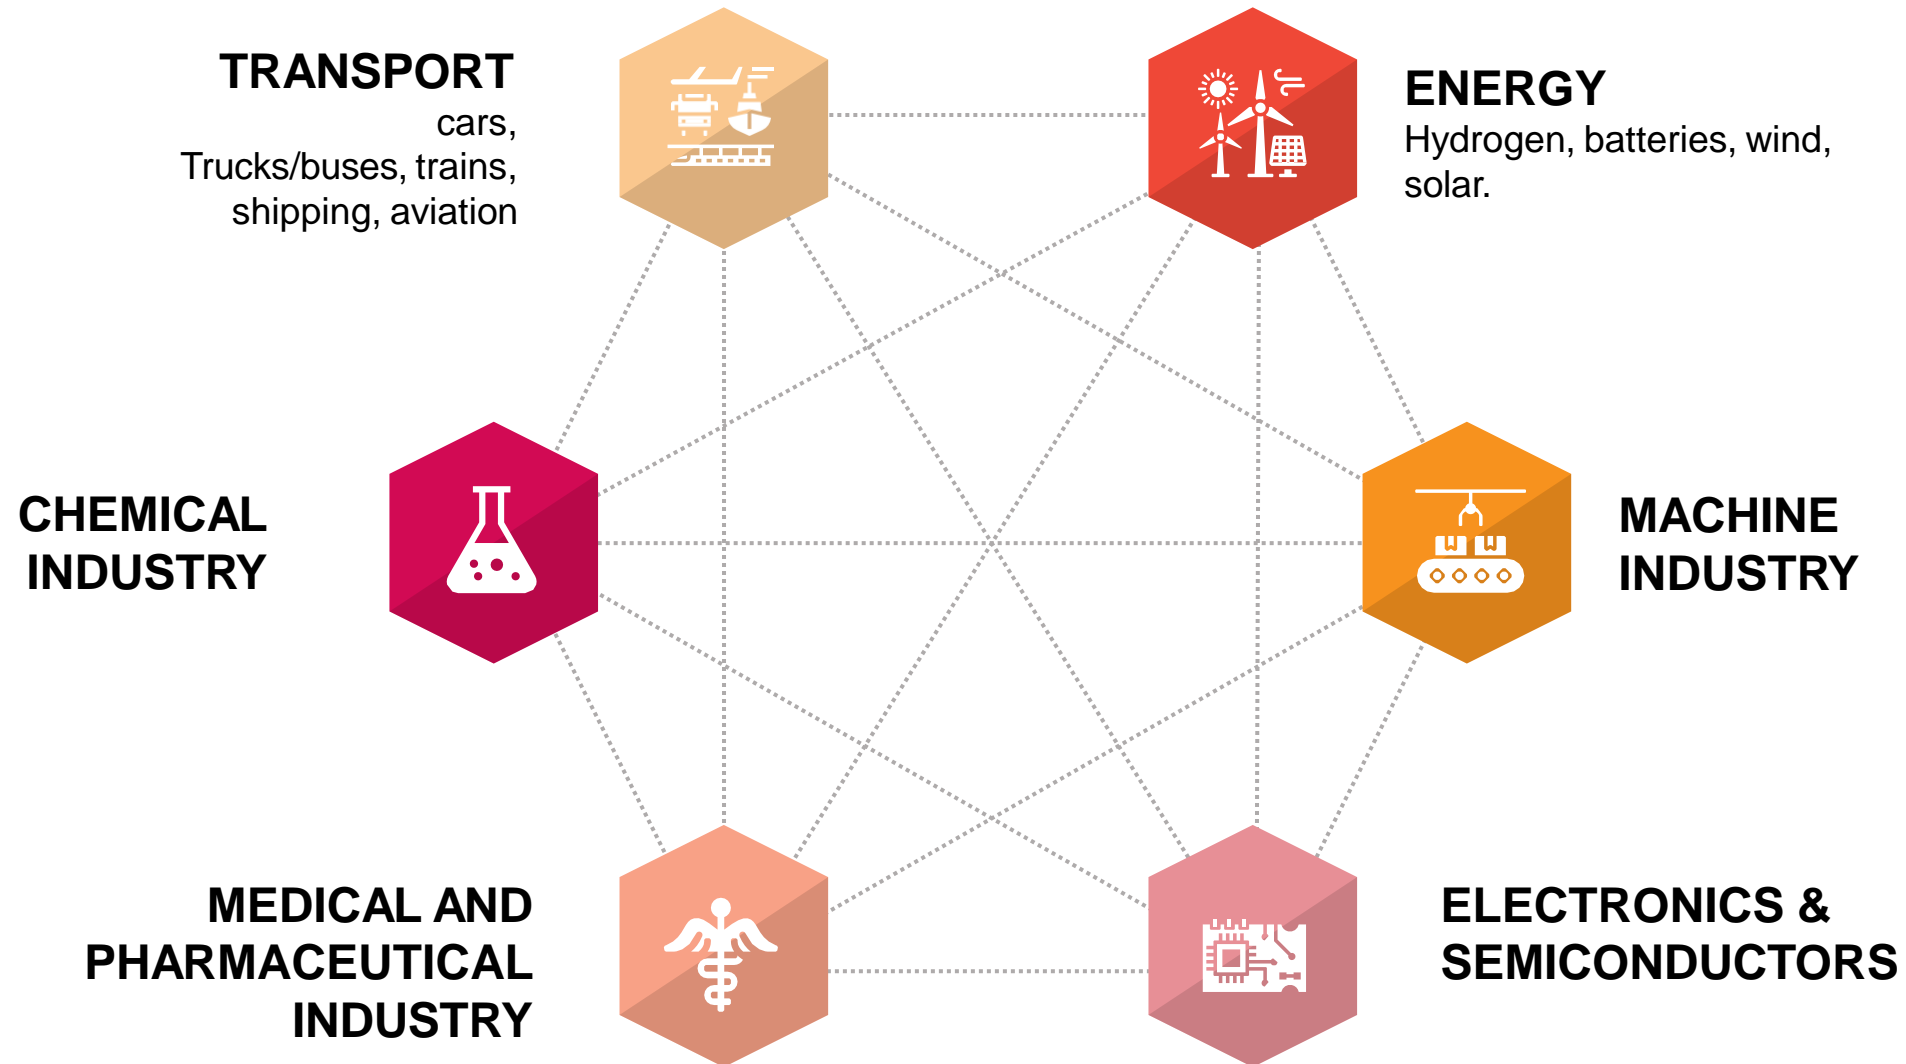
TRANSPORT
cars, Trucks/buses, trains, shipping, aviation

ENERGY
Hydrogen, batteries, wind, solar.

CHEMICAL INDUSTRY

MACHINE INDUSTRY

MEDICAL AND PHARMACEUTICAL INDUSTRY

ELECTRONICS & SEMICONDUCTORS